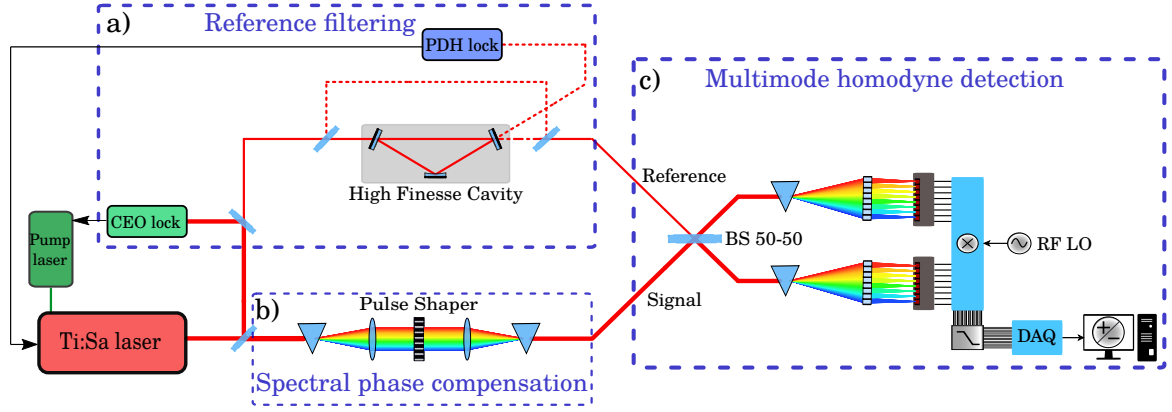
a) Reference filtering

PDH lock

High Finesse Cavity

CEO lock

Pump laser

Ti:Sa laser

b) Pulse Shaper

Spectral phase compensation

c) Multimode homodyne detection

Reference

BS 50-50

Signal

RF LO

DAQ